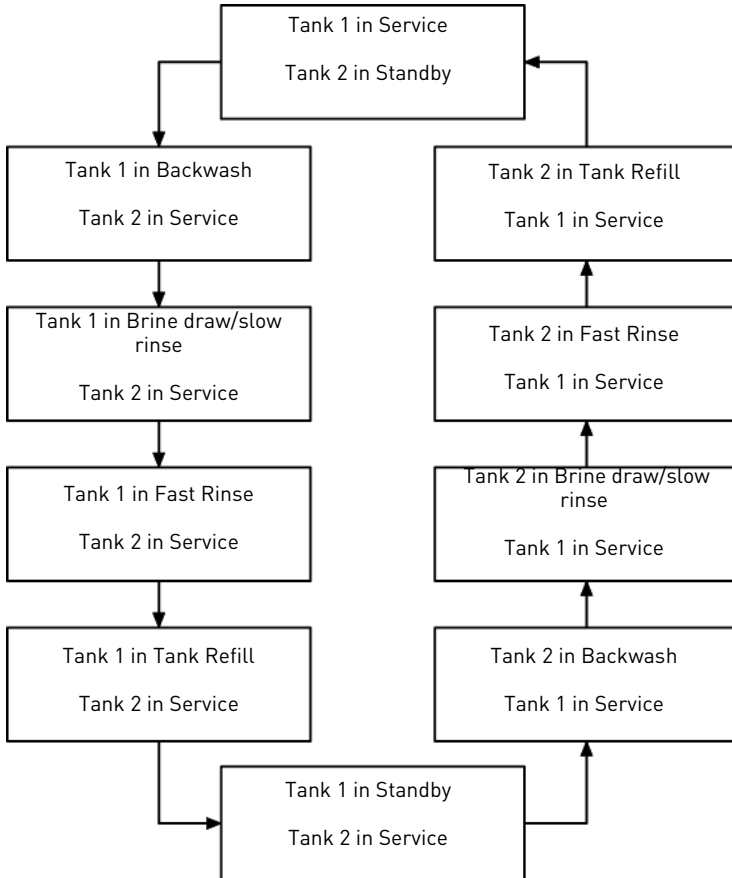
Tank 1 in Service

Tank 2 in Standby

Tank 1 in Backwash

Tank 2 in Service

Tank 1 in Brine draw/slow rinse

Tank 2 in Service

Tank 1 in Fast Rinse

Tank 2 in Service

Tank 1 in Tank Refill

Tank 2 in Service

Tank 1 in Standby

Tank 2 in Service

Tank 2 in Backwash

Tank 1 in Service

Tank 2 in Brine draw/slow rinse

Tank 1 in Service

Tank 2 in Fast Rinse

Tank 1 in Service

Tank 2 in Tank Refill

Tank 1 in Service